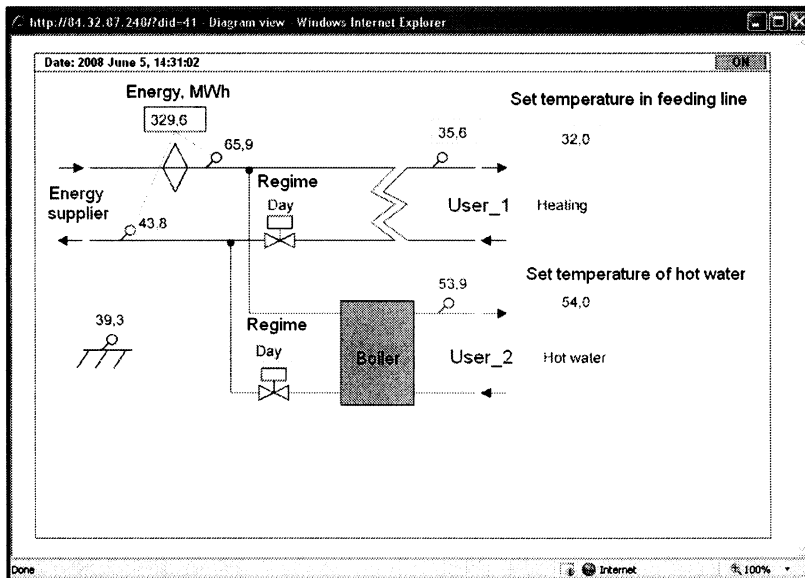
http://84.32.87.248/?did=41 - Diagram view - Windows Internet Explorer

Date: 2008 June 5, 14:31:02

ON

Energy, MWh

329,6

65,9

Energy supplier

43,8

Regime

Day

35,6

Set temperature in feeding line

32,0

User_1

Heating

Set temperature of hot water

53,9

54,0

39,3

Regime

Day

Boiler

User_2

Hot water

Done

Internet

100%